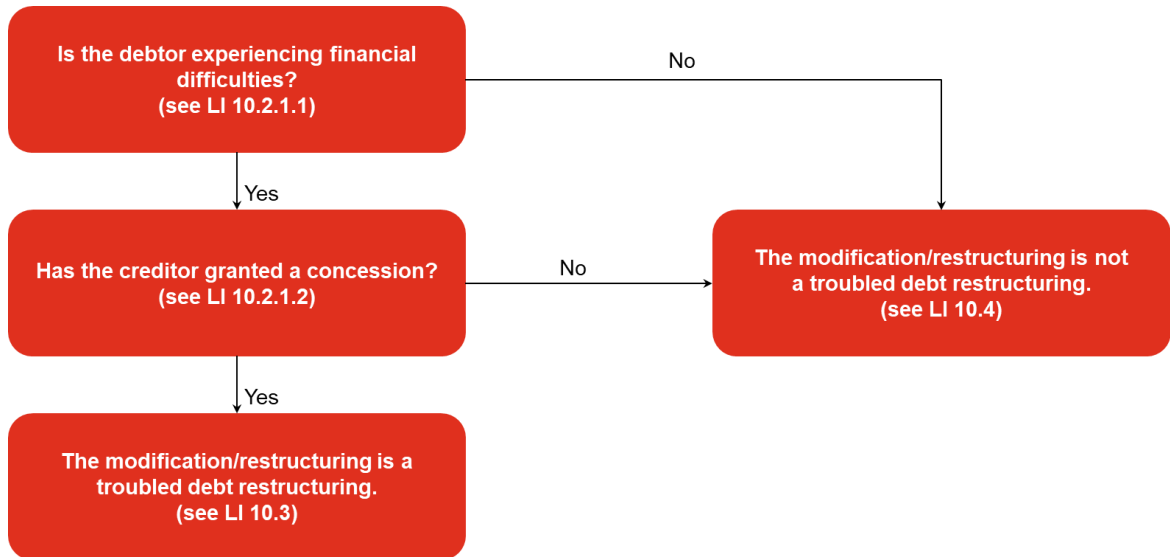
Is the debtor experiencing financial difficulties?
(see LI 10.2.1.1)

No

Yes

Has the creditor granted a concession?
(see LI 10.2.1.2)

No

The modification/restructuring is not a troubled debt restructuring.
(see LI 10.4)

Yes

The modification/restructuring is a troubled debt restructuring.
(see LI 10.3)